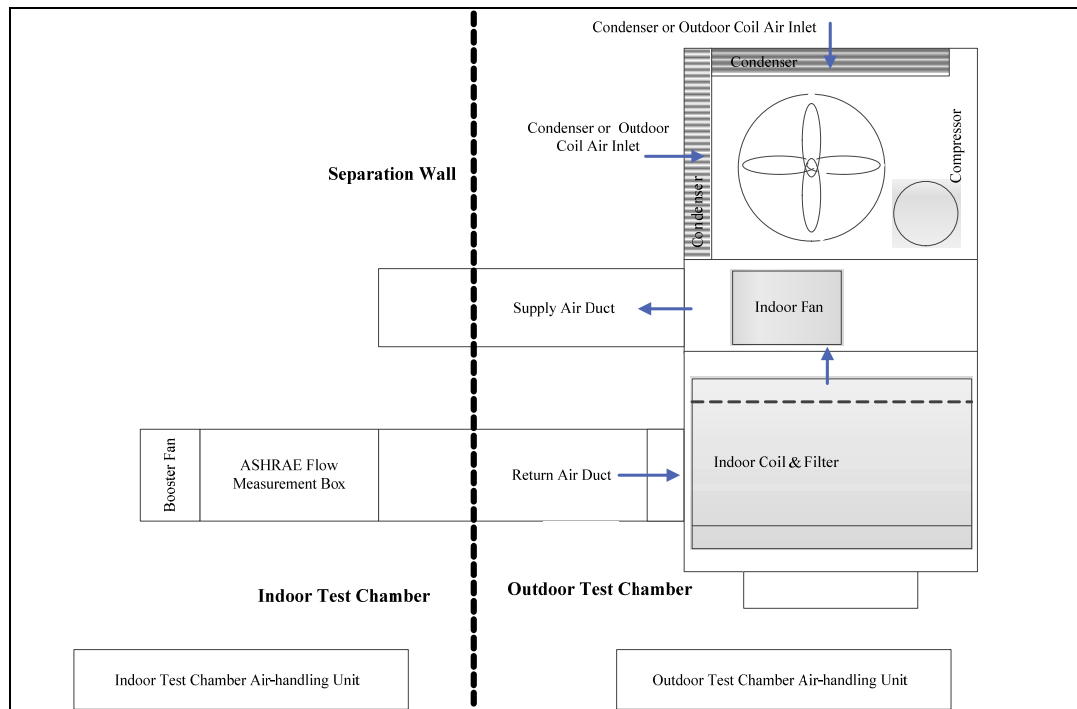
Condenser or Outdoor Coil Air Inlet

Condenser

Condenser or Outdoor Coil Air Inlet

Compressor

Separation Wall

Condenser

Supply Air Duct

Indoor Fan

Booster Fan

ASHRAE Flow Measurement Box

Return Air Duct

Indoor Coil & Filter

Indoor Test Chamber

Outdoor Test Chamber

Indoor Test Chamber Air-handling Unit

Outdoor Test Chamber Air-handling Unit